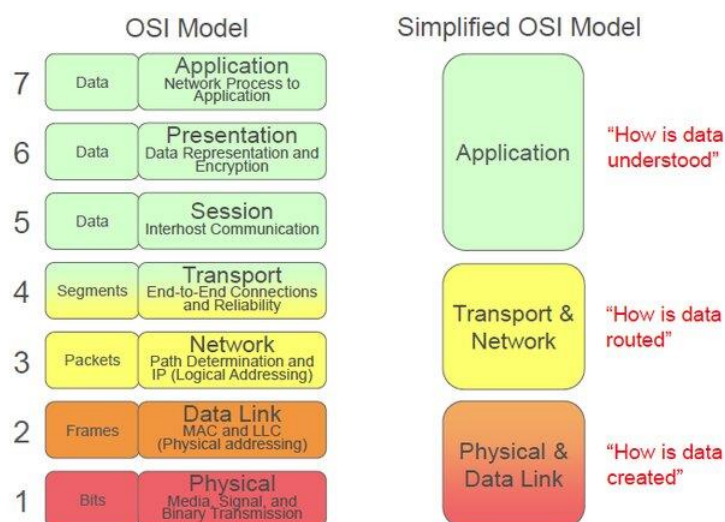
OSI Model

7 Data Application Network Process to Application

6 Data Presentation Data Representation and Encryption

5 Data Session Interhost Communication

4 Segments Transport End-to-End Connections and Reliability

3 Packets Network Path Determination and IP (Logical Addressing)

2 Frames Data Link MAC and LLC (Physical addressing)

1 Bits Physical Media, Signal, and Binary Transmission

Simplified OSI Model

Application "How is data understood"

Transport & Network "How is data routed"

Physical & Data Link "How is data created"